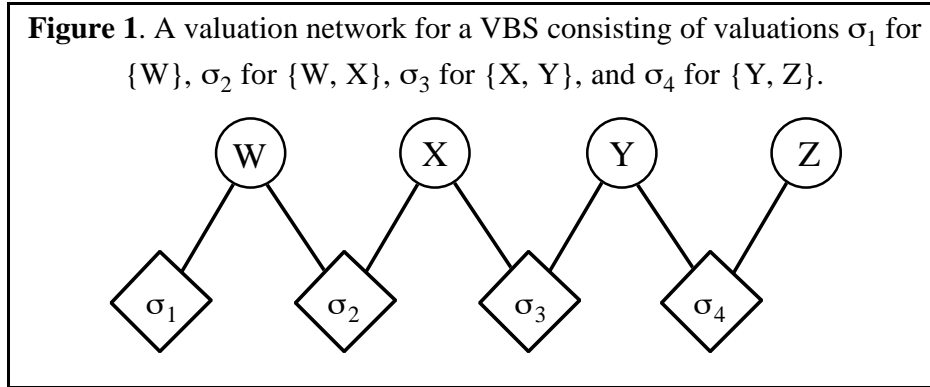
**Figure 1**. A valuation network for a VBS consisting of valuations $\sigma_1$ for {W}, $\sigma_2$ for {W, X}, $\sigma_3$ for {X, Y}, and $\sigma_4$ for {Y, Z}.

W X Y Z

$\sigma_1$ $\sigma_2$ $\sigma_3$ $\sigma_4$